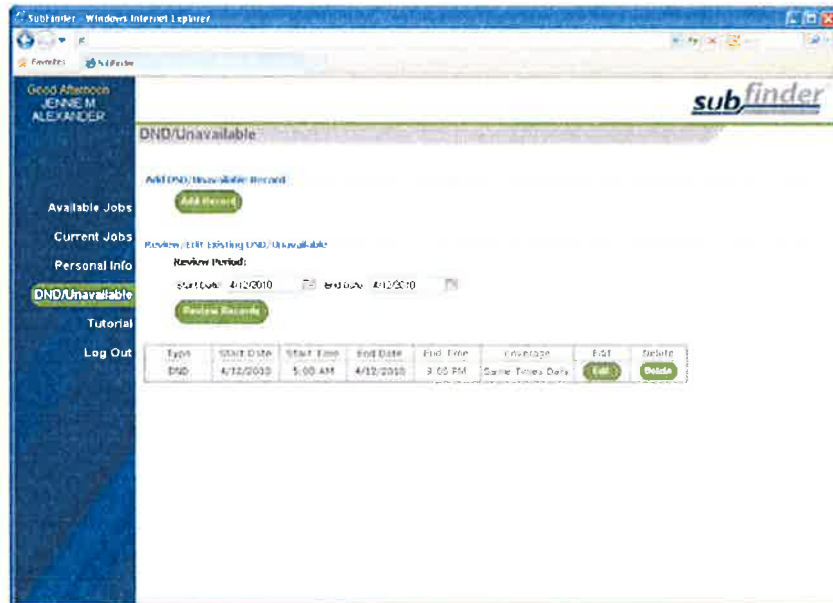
SubFinder - Windows Internet Explorer

Favorites SubFinder

Good Afternoon
JENNIE M
ALEXANDER

subfinder

DND/Unavailable

Available Jobs
Current Jobs
Personal Info
DND/Unavailable
Tutorial
Log Out

Add DND/Unavailable Record

Add Record

Review/Edit Existing DND/Unavailable

Review Period:

Start Date 4/12/2010 End Date 4/12/2010

Review Records

| Type | Start Date | Start Time | End Date | End Time | Coverage | Edit | Delete |
|---|---|---|---|---|---|---|---|
| DND | 4/12/2010 | 5:00 AM | 4/12/2010 | 9:00 PM | Same Times Daily | Edit | Delete |